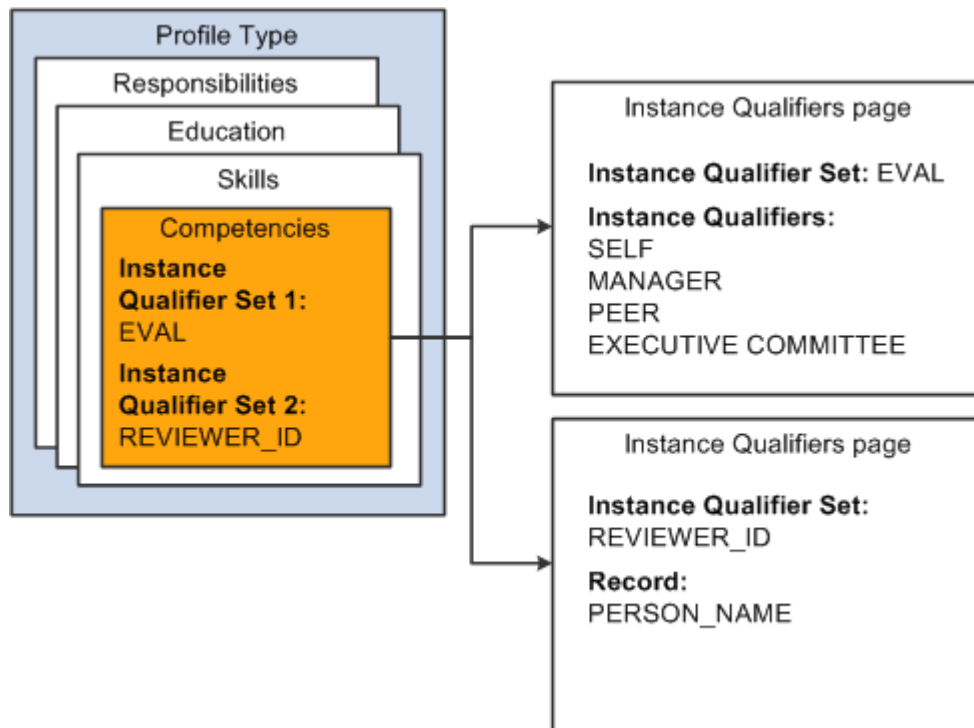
Profile Type

Responsibilities

Education

Skills

Competencies

**Instance Qualifier Set 1:** EVAL

**Instance Qualifier Set 2:** REVIEWER_ID

Instance Qualifiers page

**Instance Qualifier Set:** EVAL

**Instance Qualifiers:**
SELF
MANAGER
PEER
EXECUTIVE COMMITTEE

Instance Qualifiers page

**Instance Qualifier Set:**
REVIEWER_ID

**Record:**
PERSON_NAME